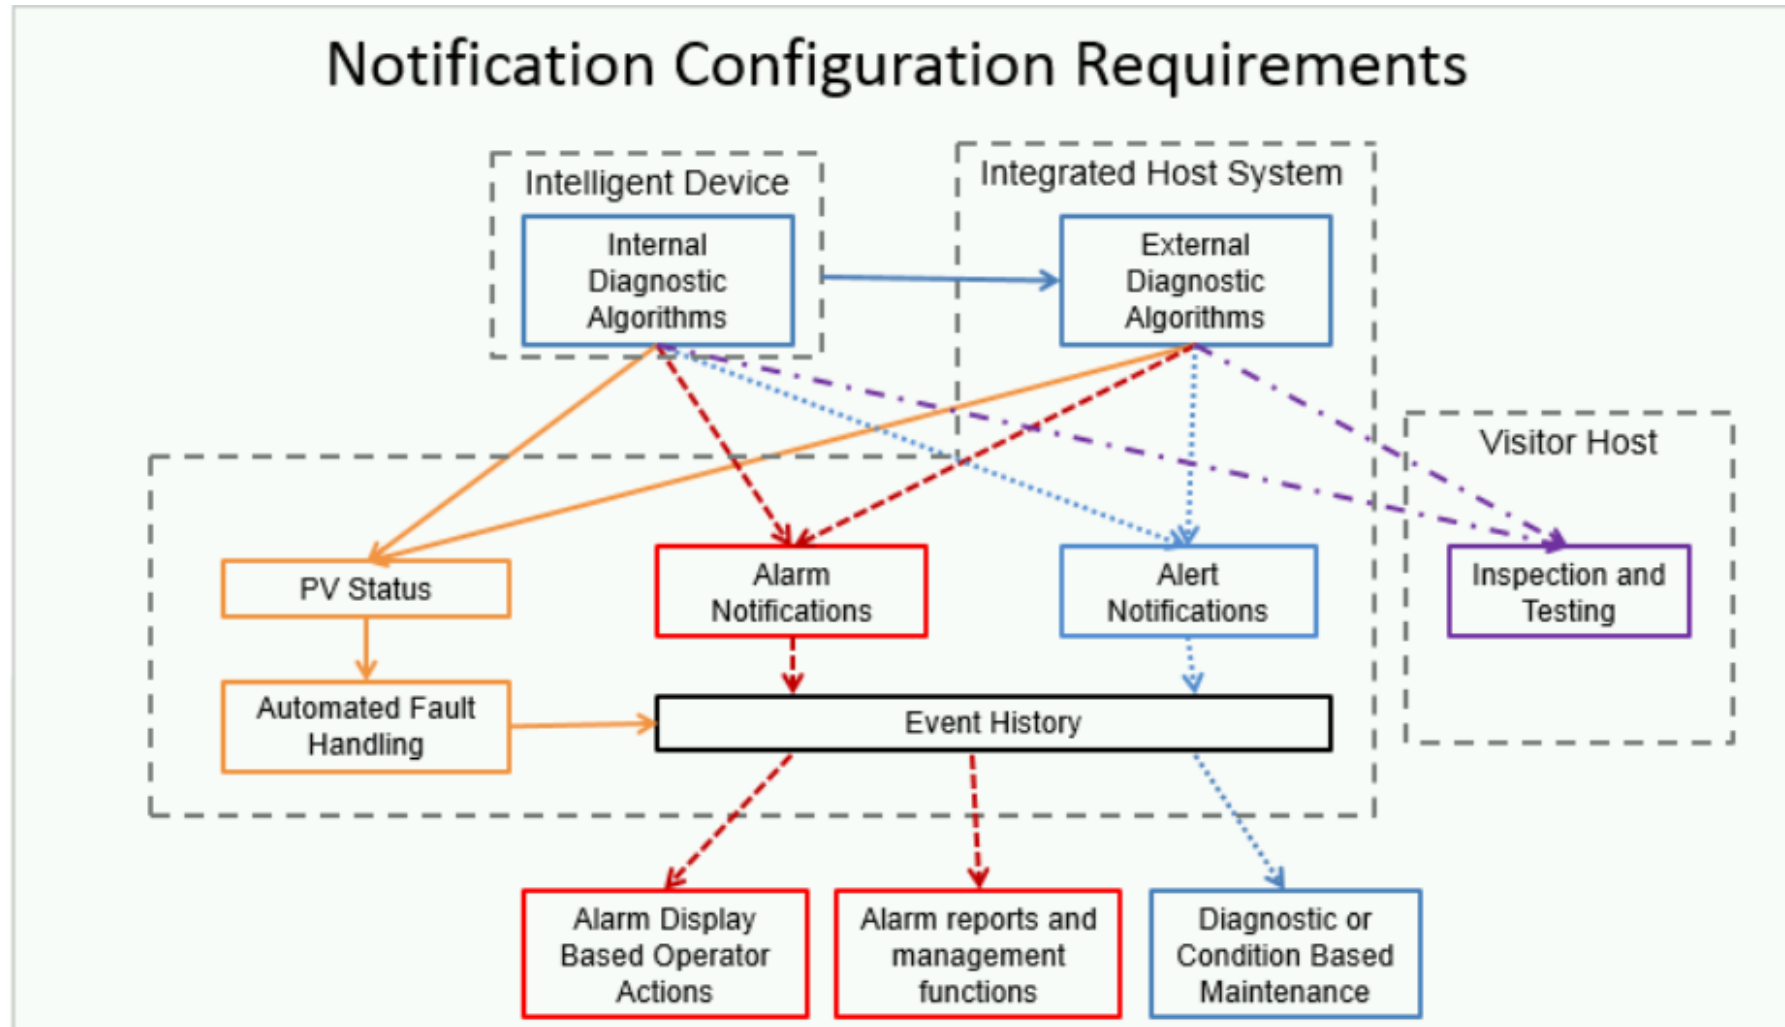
Notification Configuration Requirements

Intelligent Device

Internal Diagnostic Algorithms

Integrated Host System

External Diagnostic Algorithms

Visitor Host

PV Status

Alarm Notifications

Alert Notifications

Inspection and Testing

Automated Fault Handling

Event History

Alarm Display Based Operator Actions

Alarm reports and management functions

Diagnostic or Condition Based Maintenance